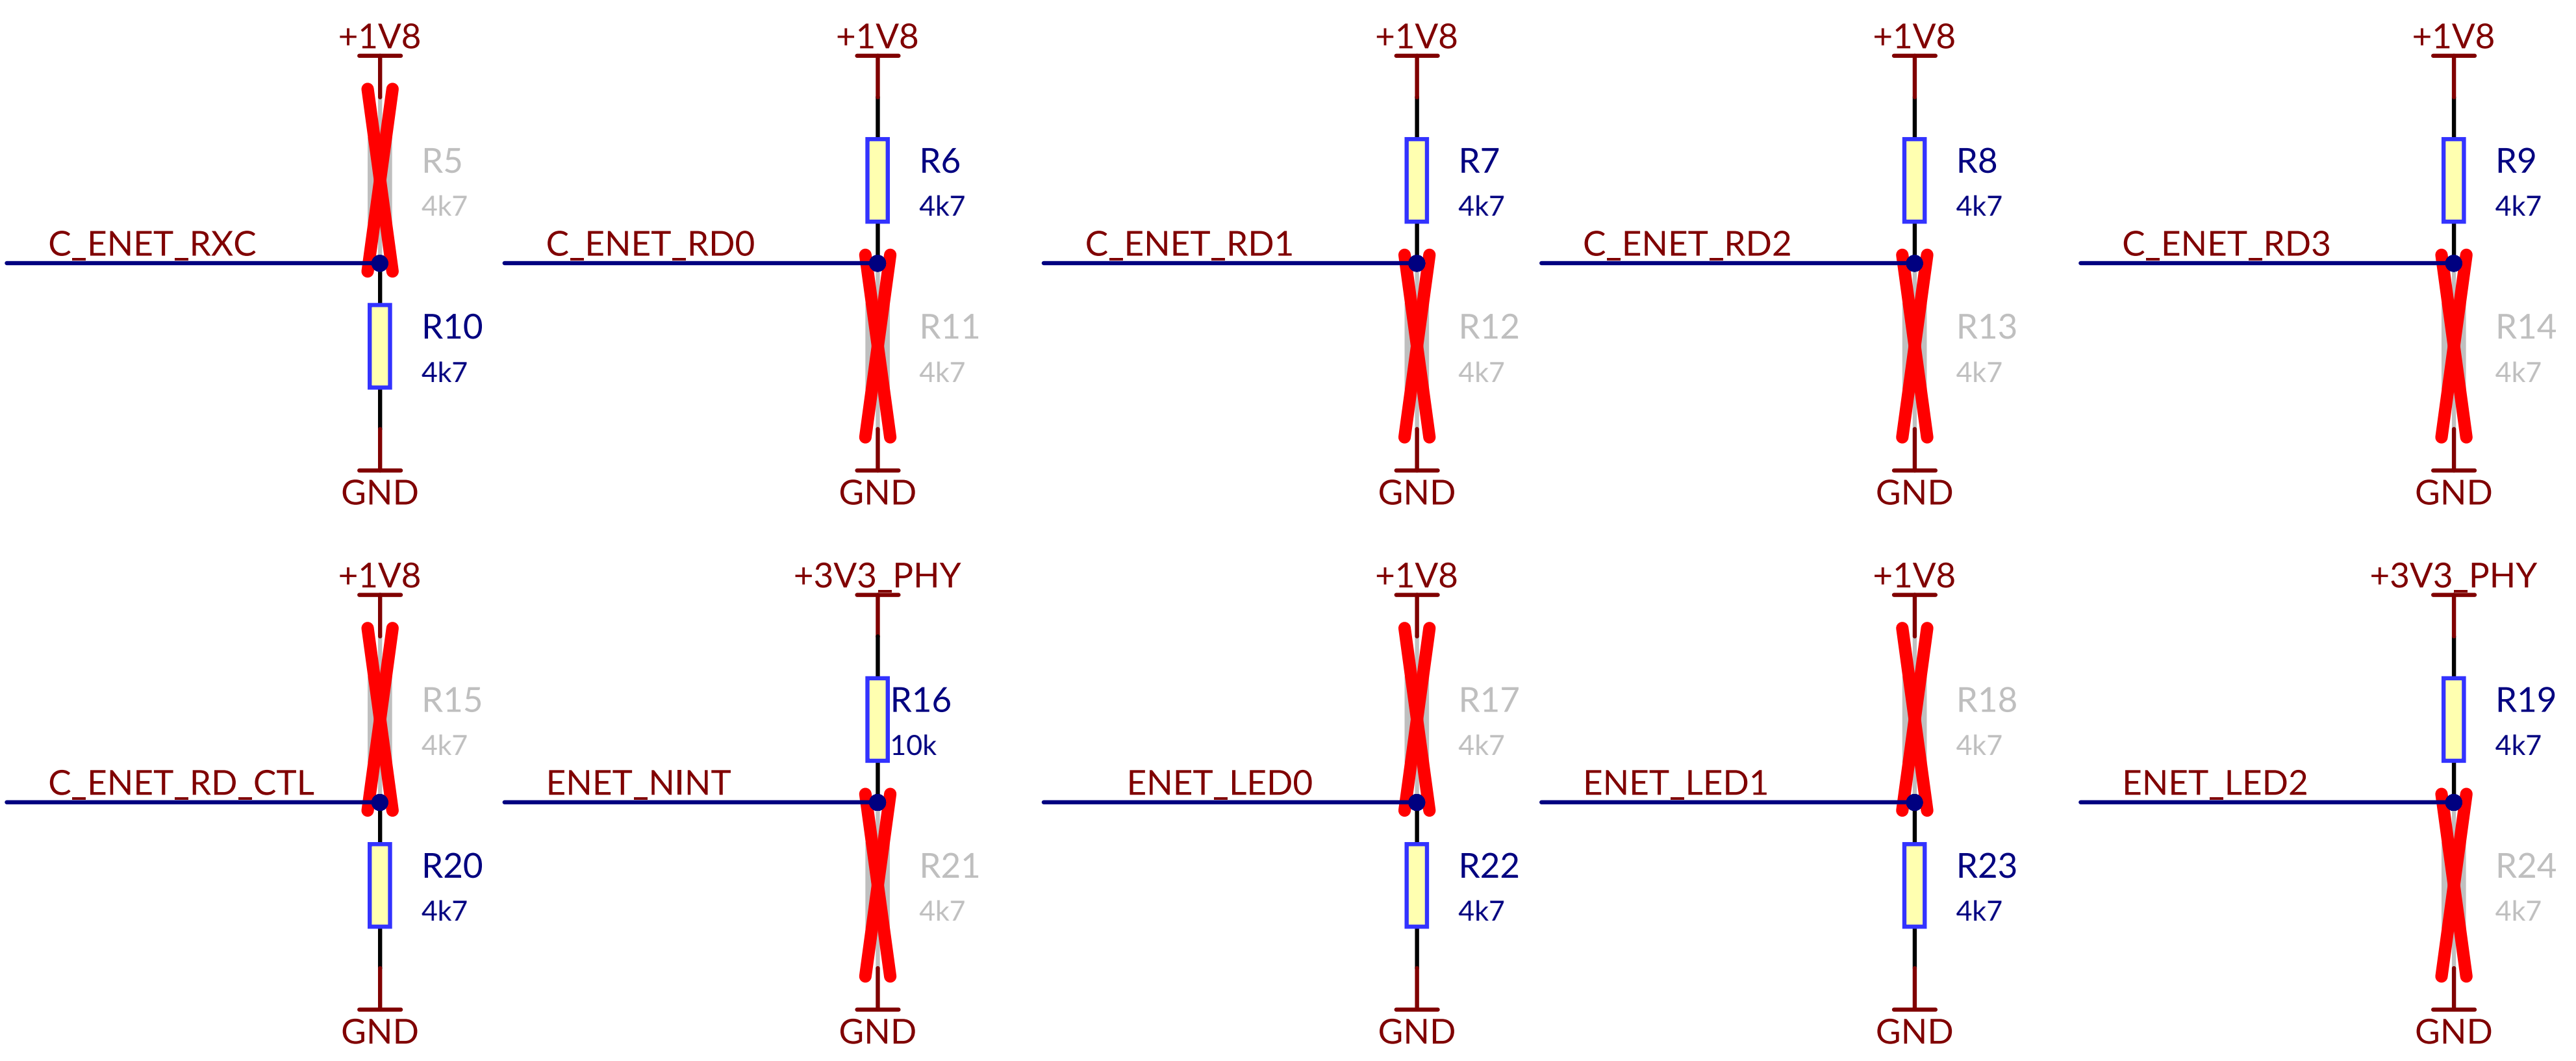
+1V8
R5
4k7
C_ENET_RXC
R10
4k7
GND

+1V8
R6
4k7
C_ENET_RD0
R11
4k7
GND

+1V8
R7
4k7
C_ENET_RD1
R12
4k7
GND

+1V8
R8
4k7
C_ENET_RD2
R13
4k7
GND

+1V8
R9
4k7
C_ENET_RD3
R14
4k7
GND

+1V8
R15
4k7
C_ENET_RD_CTL
R20
4k7
GND

+3V3_PHY
R16
10k
ENET_NINT
R21
4k7
GND

+1V8
R17
4k7
ENET_LED0
R22
4k7
GND

+1V8
R18
4k7
ENET_LED1
R23
4k7
GND

+3V3_PHY
R19
4k7
ENET_LED2
R24
4k7
GND